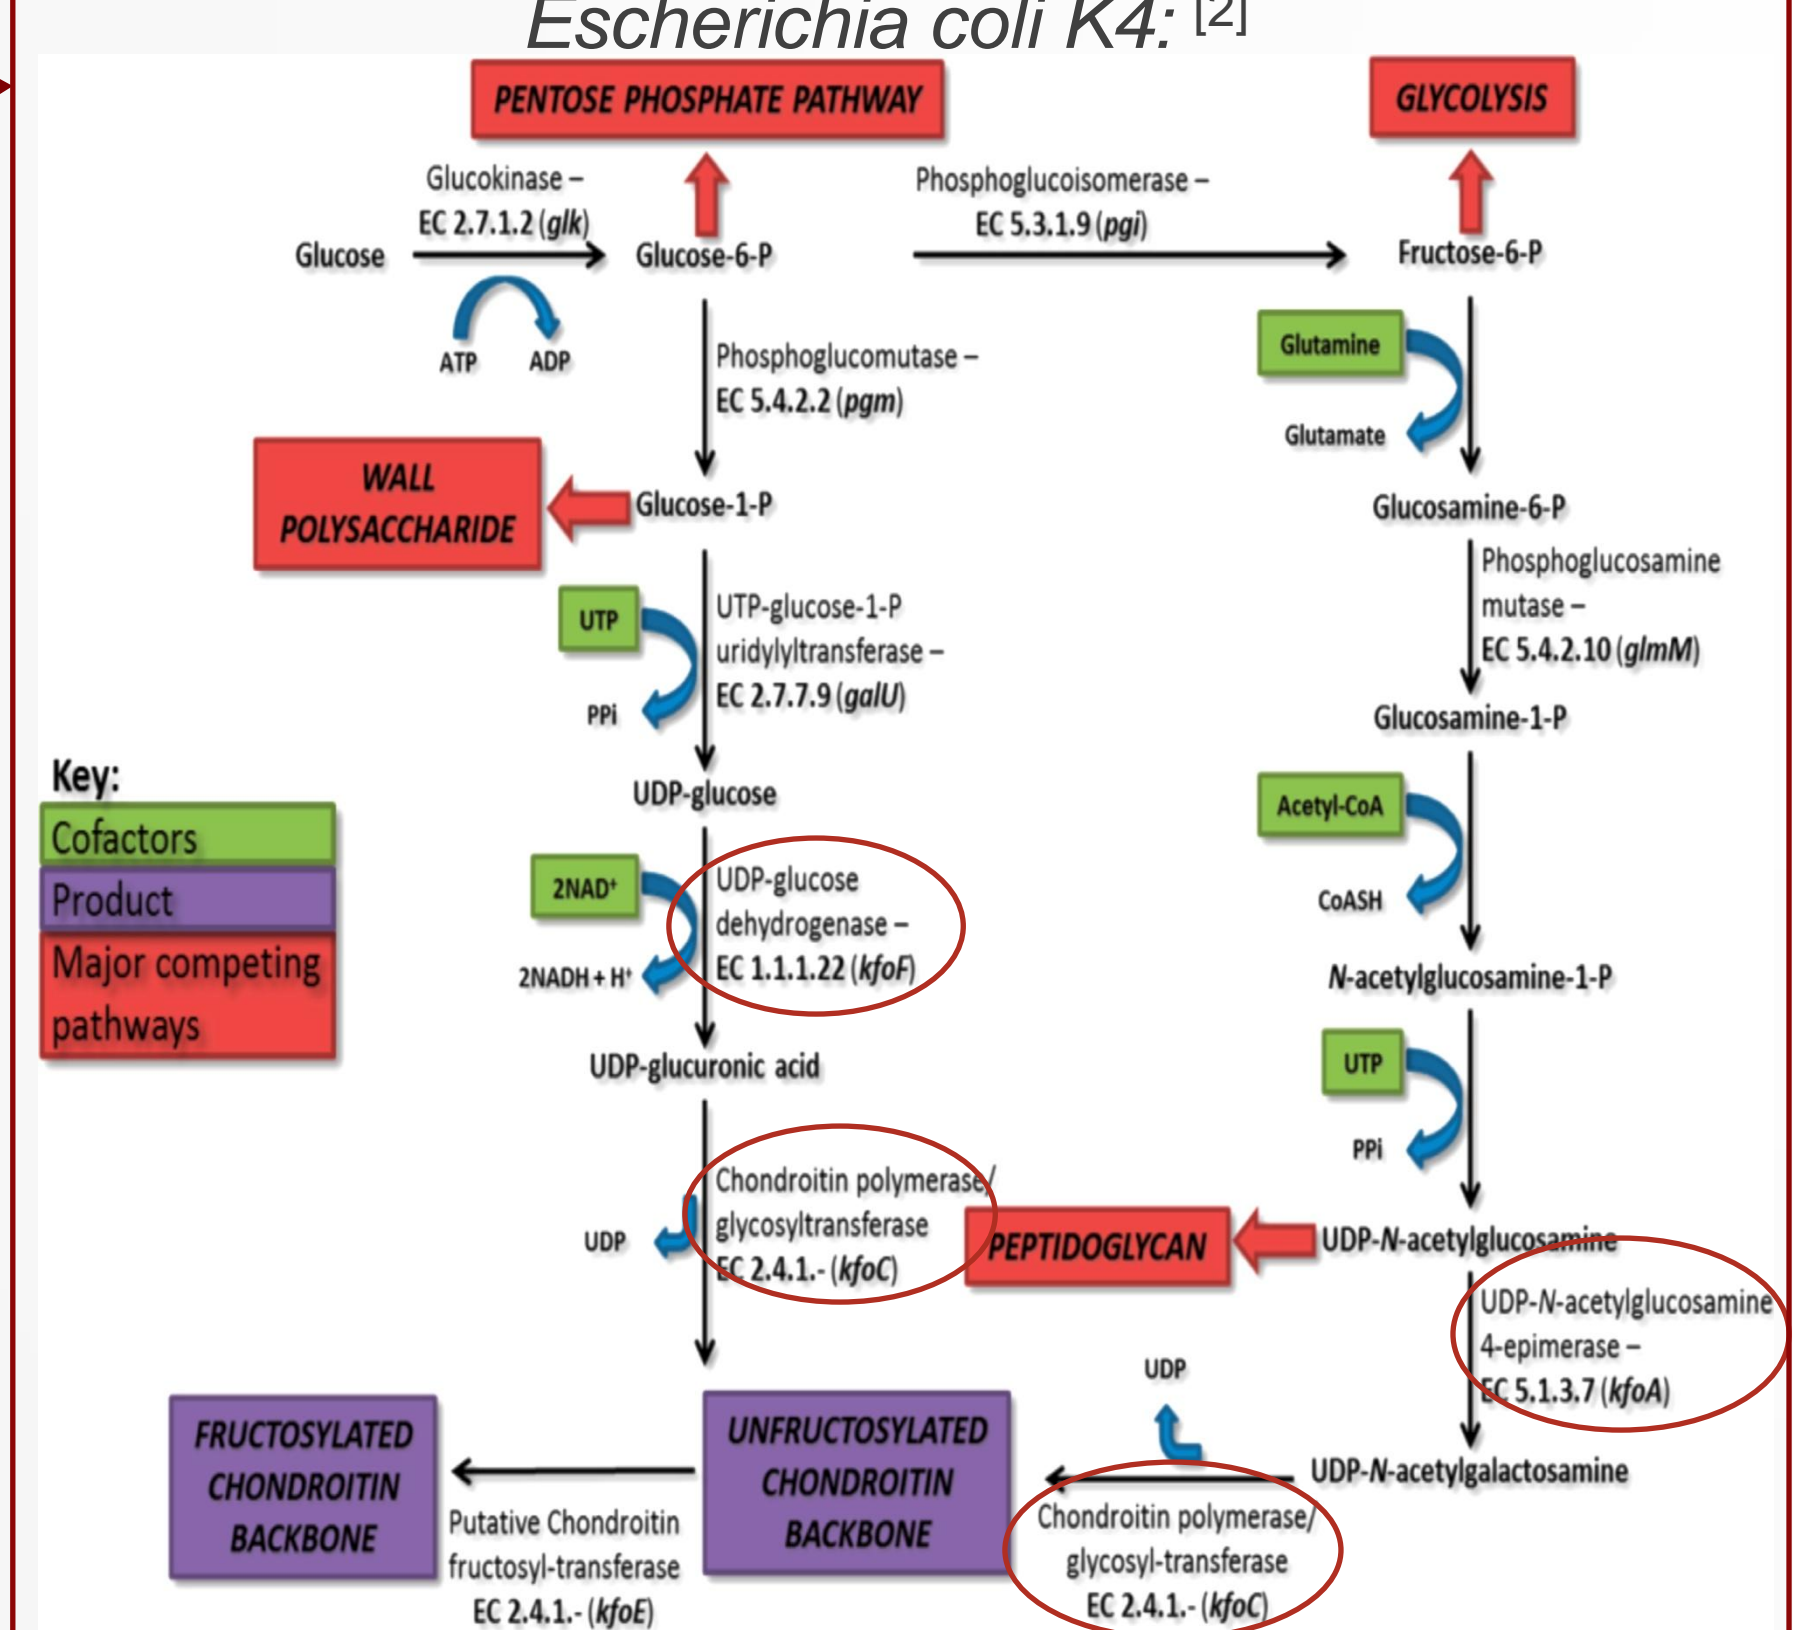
Escherichia coli K4: [2]

PENTOSE PHOSPHATE PATHWAY

GLYCOLYSIS

Glucokinase – EC 2.7.1.2 (glk)

Glucose

Glucose-6-P

ATP ADP

Phosphoglucoisomerase – EC 5.3.1.9 (pgi)

Fructose-6-P

Phosphoglucomutase – EC 5.4.2.2 (pgm)

Glutamine

Glutamate

WALL POLYSACCHARIDE

Glucose-1-P

Glucosamine-6-P

Phosphoglucosamine mutase – EC 5.4.2.10 (glmM)

UTP

PPi

UTP-glucose-1-P uridylyltransferase – EC 2.7.7.9 (galU)

Glucosamine-1-P

Key:

Cofactors

Product

Major competing pathways

UDP-glucose

Acetyl-CoA

CoASH

2NAD$^+$

2NADH + H$^+$

UDP-glucose dehydrogenase – EC 1.1.1.22 (kfoF)

N-acetylglucosamine-1-P

UDP-glucuronic acid

UTP

PPi

UDP

Chondroitin polymerase/ glycosyltransferase EC 2.4.1.- (kfoC)

PEPTIDOGLYCAN

UDP-N-acetylglucosamine

UDP-N-acetylglucosamine 4-epimerase – EC 5.1.3.7 (kfoA)

UDP

FRUCTOSYLATED CHONDROITIN BACKBONE

UNFRUCTOSYLATED CHONDROITIN BACKBONE

UDP-N-acetylgalactosamine

Putative Chondroitin fructosyl-transferase EC 2.4.1.- (kfoE)

Chondroitin polymerase/ glycosyl-transferase EC 2.4.1.- (kfoC)